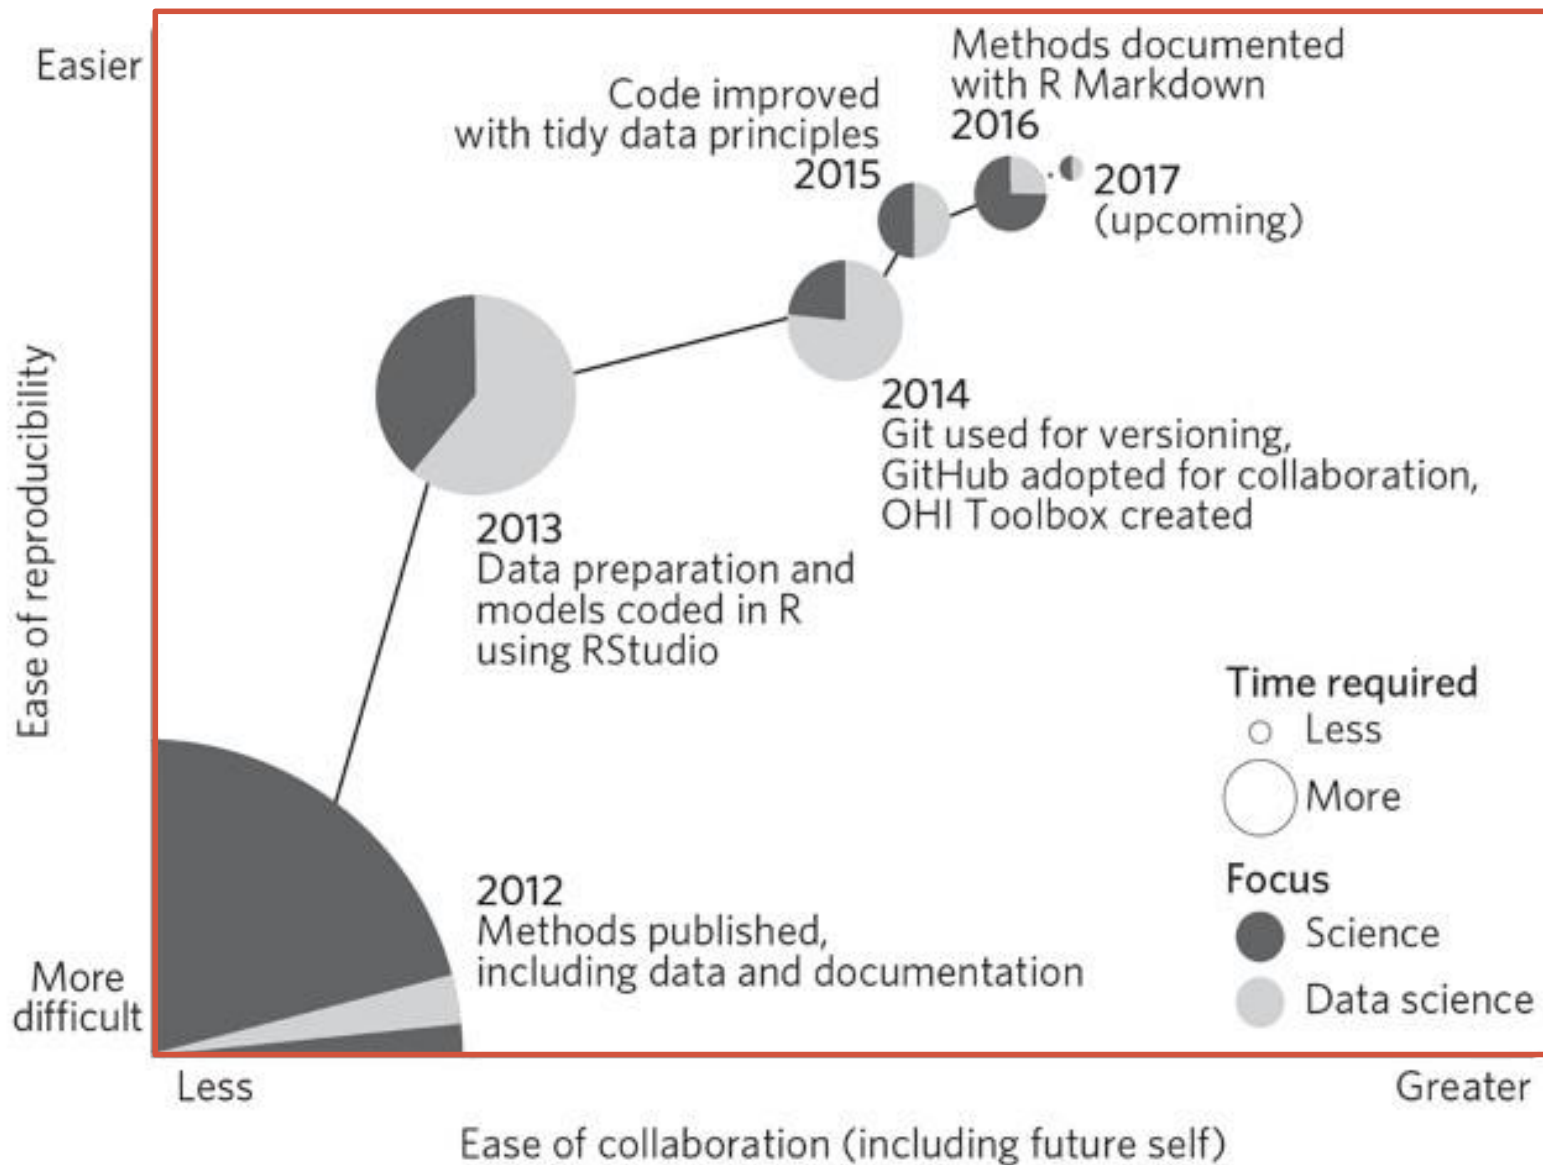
Easier

Ease of reproducibility

More difficult

Code improved with tidy data principles
2015

Methods documented with R Markdown
2016

2017
(upcoming)

2014
Git used for versioning, GitHub adopted for collaboration, OHI Toolbox created

2013
Data preparation and models coded in R using RStudio

Time required
Less
More

Focus
Science
Data science

2012
Methods published, including data and documentation

Less

Greater

Ease of collaboration (including future self)